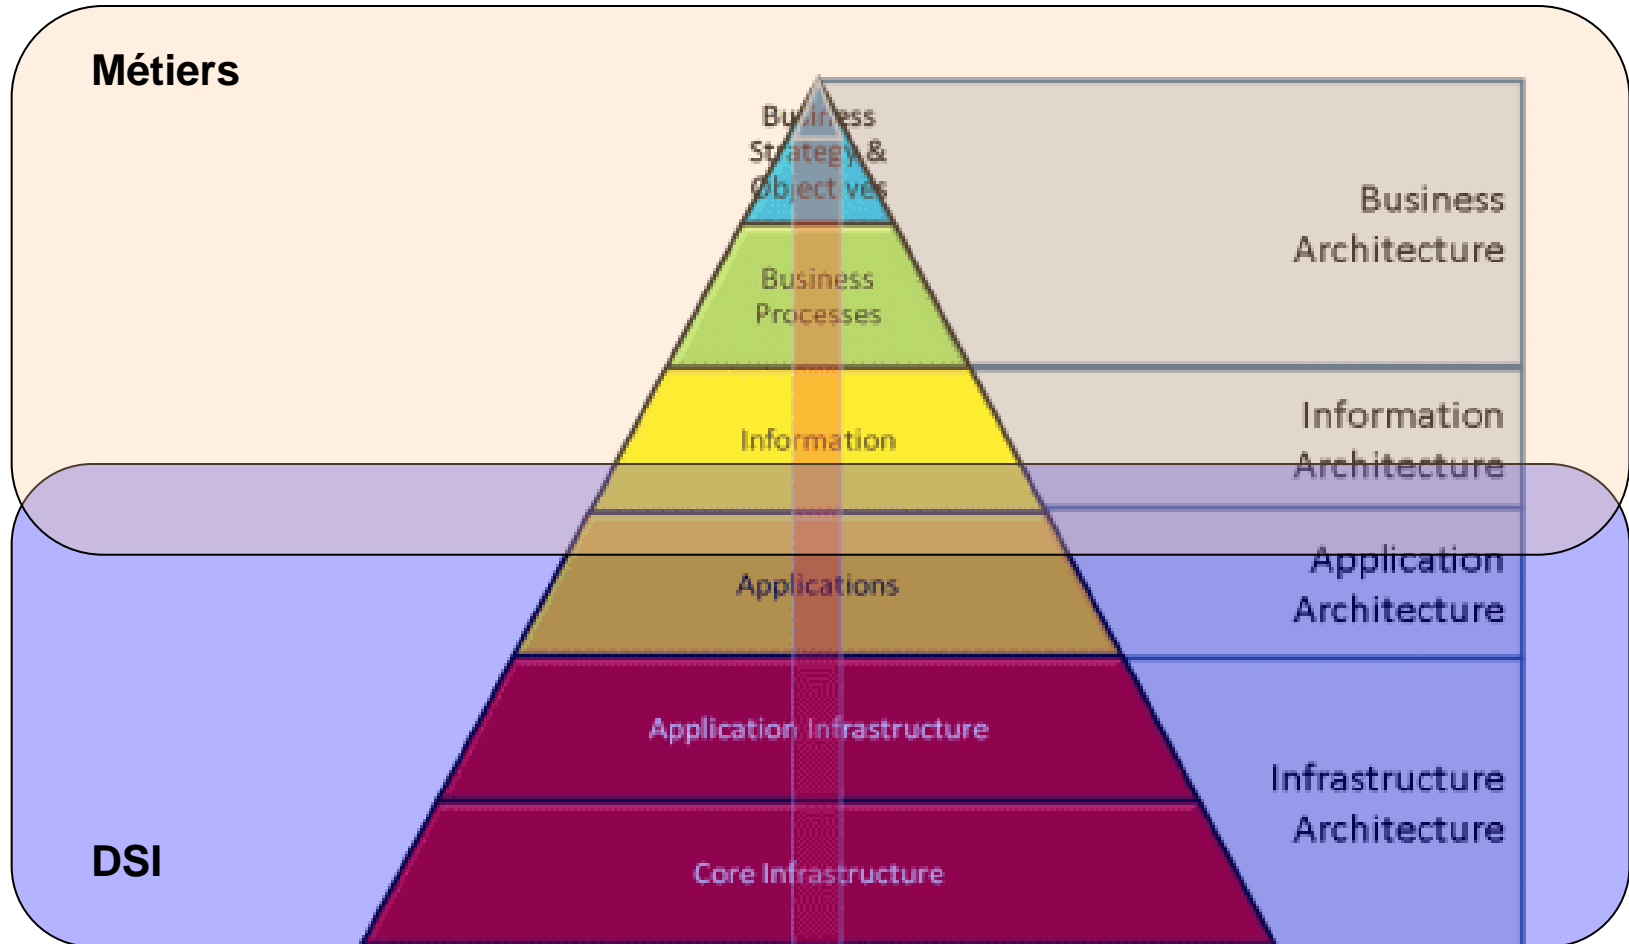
Métiers

Business Strategy & Objectives

Business Processes

Information

Applications

Application Infrastructure

Core Infrastructure

Business Architecture

Information Architecture

Application Architecture

Infrastructure Architecture

DSI